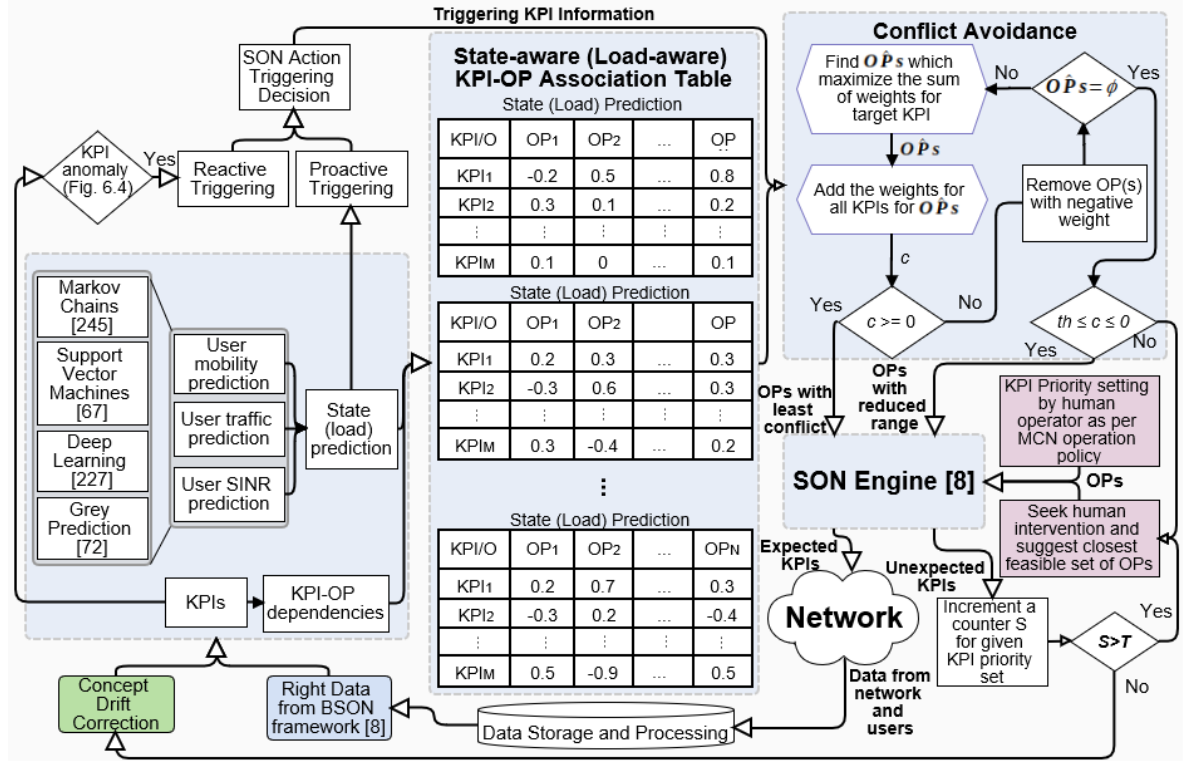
Triggering KPI Information

SON Action Triggering Decision

KPI anomaly (Fig. 6.4)

Yes

Reactive Triggering

Proactive Triggering

Markov Chains [245]

Support Vector Machines [67]

Deep Learning [227]

Grey Prediction [72]

User mobility prediction

User traffic prediction

User SINR prediction

State (load) prediction

KPIs

KPI-OP dependencies

State-aware (Load-aware) KPI-OP Association Table

State (Load) Prediction

| KPI/O | OP1 | OP2 | ... | OP |
|---|---|---|---|---|
| KPI1 | -0.2 | 0.5 | ... | 0.8 |
| KPI2 | 0.3 | 0.1 | ... | 0.2 |
| ⋮ | ⋮ | ⋮ | ⋮ | ⋮ |
| KPIM | 0.1 | 0 | ... | 0.1 |

State (Load) Prediction

| KPI/O | OP1 | OP2 | | OP |
|---|---|---|---|---|
| KPI1 | 0.2 | 0.3 | ... | 0.3 |
| KPI2 | -0.3 | 0.6 | ... | 0.3 |
| ⋮ | ⋮ | ⋮ | ⋮ | ⋮ |
| KPIM | 0.3 | -0.4 | ... | 0.2 |

⋮

State (Load) Prediction

| KPI/O | OP1 | OP2 | ... | OPN |
|---|---|---|---|---|
| KPI1 | 0.2 | 0.7 | ... | 0.3 |
| KPI2 | -0.3 | 0.2 | ... | -0.4 |
| ⋮ | ⋮ | ⋮ | ⋮ | ⋮ |
| KPIM | 0.5 | -0.9 | ... | 0.5 |

Conflict Avoidance

Find $\boldsymbol{O\hat{P}s}$ which maximize the sum of weights for target KPI

No

$\boldsymbol{O\hat{P}s} = \phi$

Yes

$\boldsymbol{O\hat{P}s}$

Add the weights for all KPIs for $\boldsymbol{O\hat{P}s}$

Remove OP(s) with negative weight

$c$

Yes

$c >= 0$

No

$th \leq c \leq 0$

Yes

No

OPs with least conflict

OPs with reduced range

KPI Priority setting by human operator as per MCN operation policy

SON Engine [8]

OPs

Seek human intervention and suggest closest feasible set of OPs

Expected KPIs

Unexpected KPIs

Network

Increment a counter S for given KPI priority set

$S>T$

Yes

No

Data from network and users

Concept Drift Correction

Right Data from BSON framework [8]

Data Storage and Processing